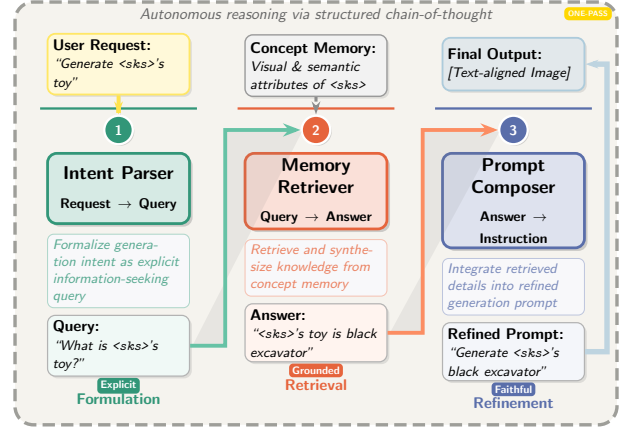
Autonomous reasoning via structured chain-of-thought

ONE-PASS

User Request:
"Generate <sks>'s toy"

Concept Memory:
Visual & semantic attributes of <sks>

Final Output:
[Text-aligned Image]

1

2

3

Intent Parser
Request → Query

Memory Retriever
Query → Answer

Prompt Composer
Answer → Instruction

Formalize generation intent as explicit information-seeking query

Retrieve and synthesize knowledge from concept memory

Integrate retrieved details into refined generation prompt

Query:
"What is <sks>'s toy?"

Answer:
"<sks>'s toy is black excavator"

Refined Prompt:
"Generate <sks>'s black excavator"

Explicit
Formulation

Grounded
Retrieval

Faithful
Refinement